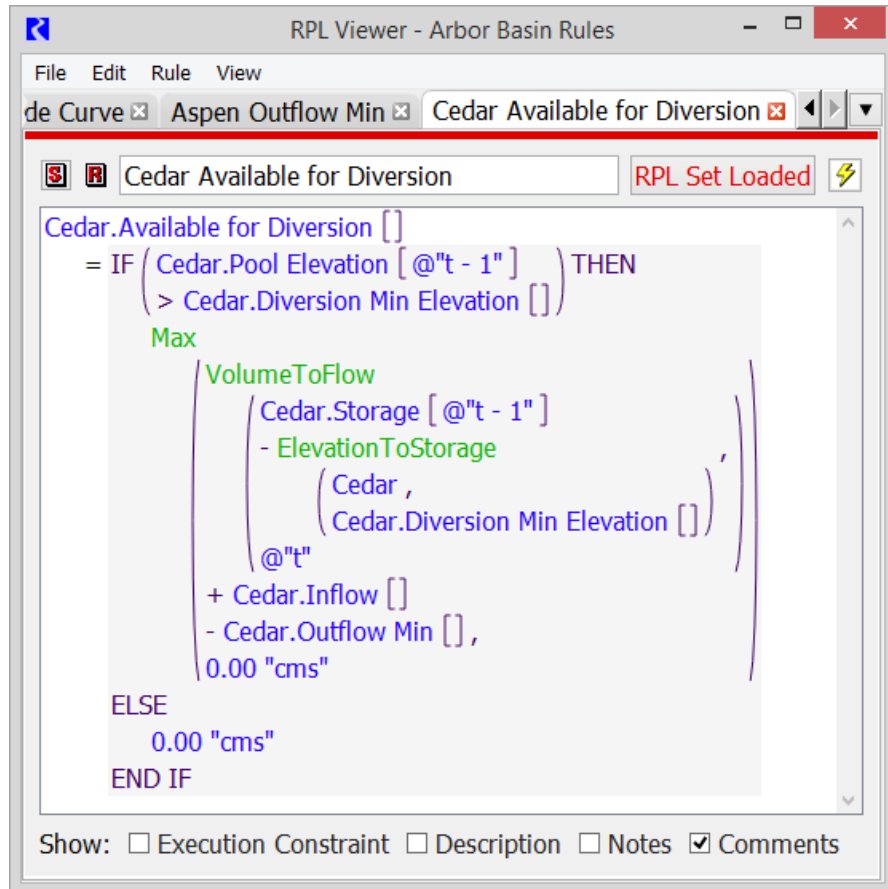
RPL Viewer - Arbor Basin Rules

File Edit Rule View

de Curve Aspen Outflow Min Cedar Available for Diversion

S R Cedar Available for Diversion RPL Set Loaded

Cedar.Available for Diversion []
= IF ( Cedar.Pool Elevation [ @"t - 1" ]
> Cedar.Diversion Min Elevation [] ) THEN
Max
( VolumeToFlow
( Cedar.Storage [ @"t - 1" ]
- ElevationToStorage
( Cedar ,
Cedar.Diversion Min Elevation [] )
@"t" ) ,
+ Cedar.Inflow []
- Cedar.Outflow Min [] ,
0.00 "cms" )
ELSE
0.00 "cms"
END IF

Show: ☐ Execution Constraint ☐ Description ☐ Notes ☑ Comments